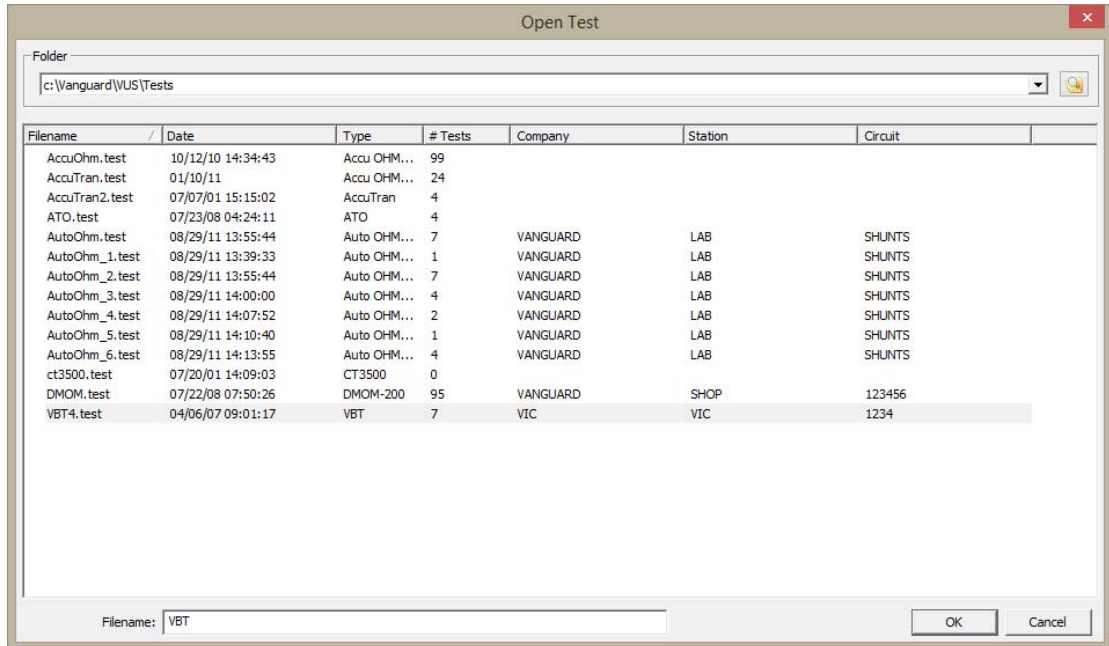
Open Test

Folder

c:\Vanguard\VUS\Tests

| Filename | Date | Type | # Tests | Company | Station | Circuit |
|---|---|---|---|---|---|---|
| AccuOhm.test | 10/12/10 14:34:43 | Accu OHM... | 99 | | | |
| AccuTran.test | 01/10/11 | Accu OHM... | 24 | | | |
| AccuTran2.test | 07/07/01 15:15:02 | AccuTran | 4 | | | |
| ATO.test | 07/23/08 04:24:11 | ATO | 4 | | | |
| AutoOhm.test | 08/29/11 13:55:44 | Auto OHM... | 7 | VANGUARD | LAB | SHUNTS |
| AutoOhm_1.test | 08/29/11 13:39:33 | Auto OHM... | 1 | VANGUARD | LAB | SHUNTS |
| AutoOhm_2.test | 08/29/11 13:55:44 | Auto OHM... | 7 | VANGUARD | LAB | SHUNTS |
| AutoOhm_3.test | 08/29/11 14:00:00 | Auto OHM... | 4 | VANGUARD | LAB | SHUNTS |
| AutoOhm_4.test | 08/29/11 14:07:52 | Auto OHM... | 2 | VANGUARD | LAB | SHUNTS |
| AutoOhm_5.test | 08/29/11 14:10:40 | Auto OHM... | 1 | VANGUARD | LAB | SHUNTS |
| AutoOhm_6.test | 08/29/11 14:13:55 | Auto OHM... | 4 | VANGUARD | LAB | SHUNTS |
| ct3500.test | 07/20/01 14:09:03 | CT3500 | 0 | | | |
| DMOM.test | 07/22/08 07:50:26 | DMOM-200 | 95 | VANGUARD | SHOP | 123456 |
| VBT4.test | 04/06/07 09:01:17 | VBT | 7 | VIC | VIC | 1234 |

Filename: VBT

OK

Cancel